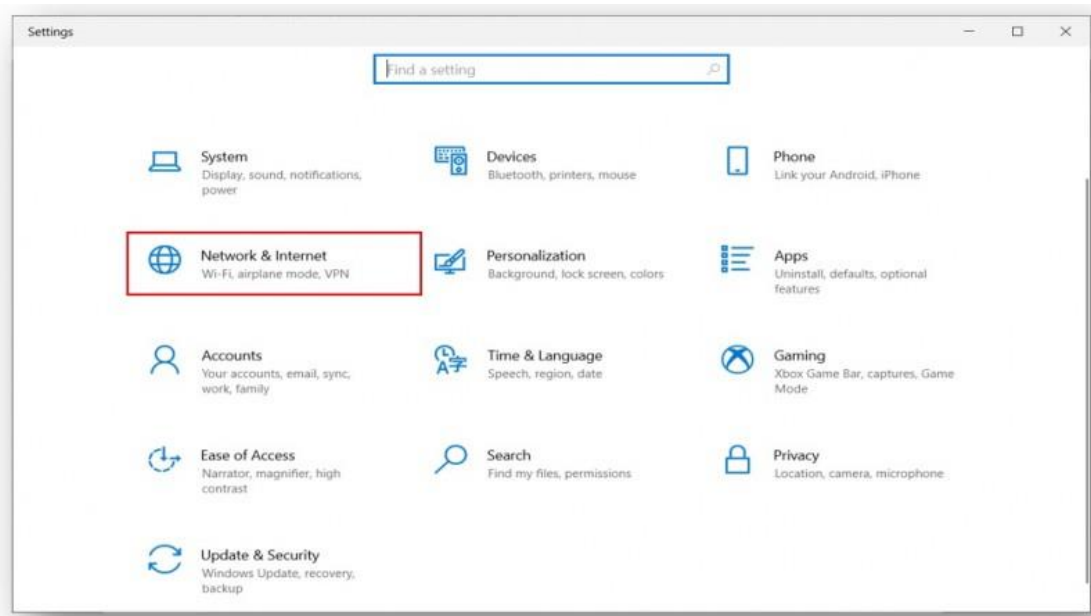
Settings

Find a setting

System
Display, sound, notifications, power

Devices
Bluetooth, printers, mouse

Phone
Link your Android, iPhone

Network & Internet
Wi-Fi, airplane mode, VPN

Personalization
Background, lock screen, colors

Apps
Uninstall, defaults, optional features

Accounts
Your accounts, email, sync, work, family

Time & Language
Speech, region, date

Gaming
Xbox Game Bar, captures, Game Mode

Ease of Access
Narrator, magnifier, high contrast

Search
Find my files, permissions

Privacy
Location, camera, microphone

Update & Security
Windows Update, recovery, backup